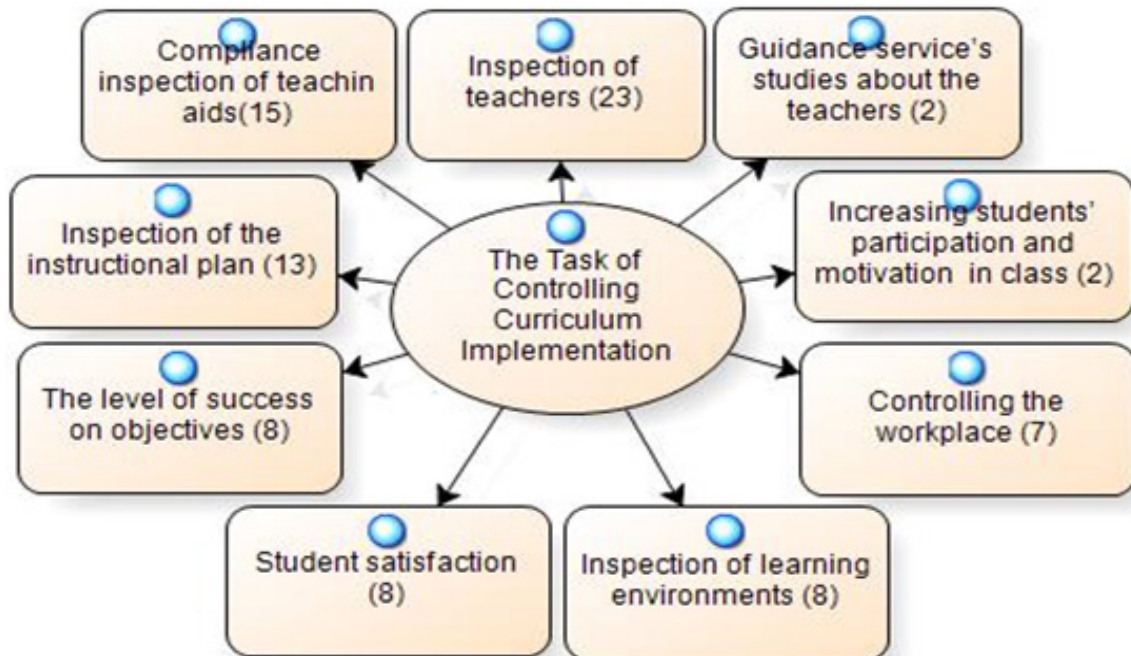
Compliance inspection of teachin aids(15)

Inspection of teachers (23)

Guidance service's studies about the teachers (2)

Inspection of the instructional plan (13)

The Task of Controlling Curriculum Implementation

Increasing students' participation and motivation in class (2)

The level of success on objectives (8)

Controlling the workplace (7)

Student satisfaction (8)

Inspection of learning environments (8)